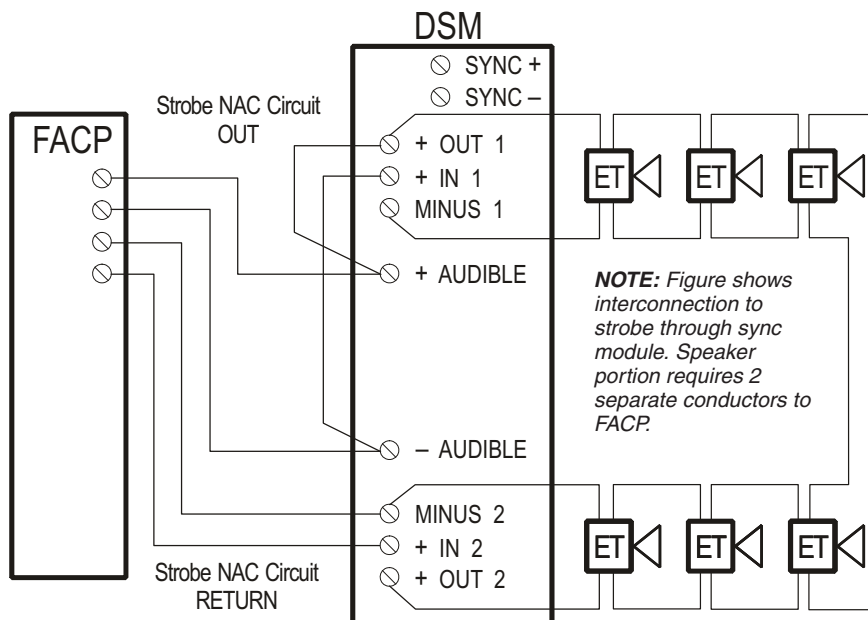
DSM

SYNC +
SYNC –

Strobe NAC Circuit OUT

FACP

+ OUT 1
+ IN 1
MINUS 1

ET ET ET

+ AUDIBLE

***NOTE:*** *Figure shows interconnection to strobe through sync module. Speaker portion requires 2 separate conductors to FACP.*

– AUDIBLE

MINUS 2
+ IN 2
+ OUT 2

ET ET ET

Strobe NAC Circuit RETURN